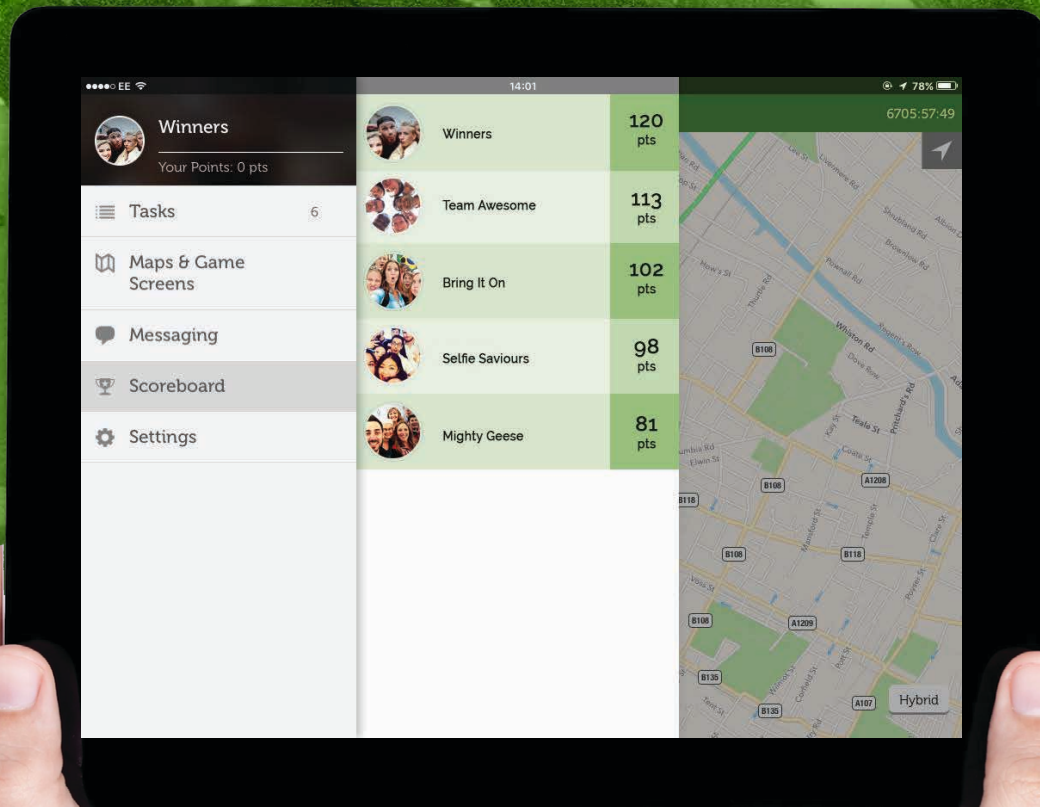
●●●●○ EE

14:01

78%

6705:57:49

Winners

Your Points: 0 pts

Tasks 6

Maps & Game Screens

Messaging

Scoreboard

Settings

| Team | Points |
|---|---|
| Winners | 120 pts |
| Team Awesome | 113 pts |
| Bring It On | 102 pts |
| Selfie Saviours | 98 pts |
| Mighty Geese | 81 pts |

Whiston Rd

Dove Row

Teale St

Pritchard's Rd

Coate St

B108

B118

A1208

A1209

B135

A107

Hybrid